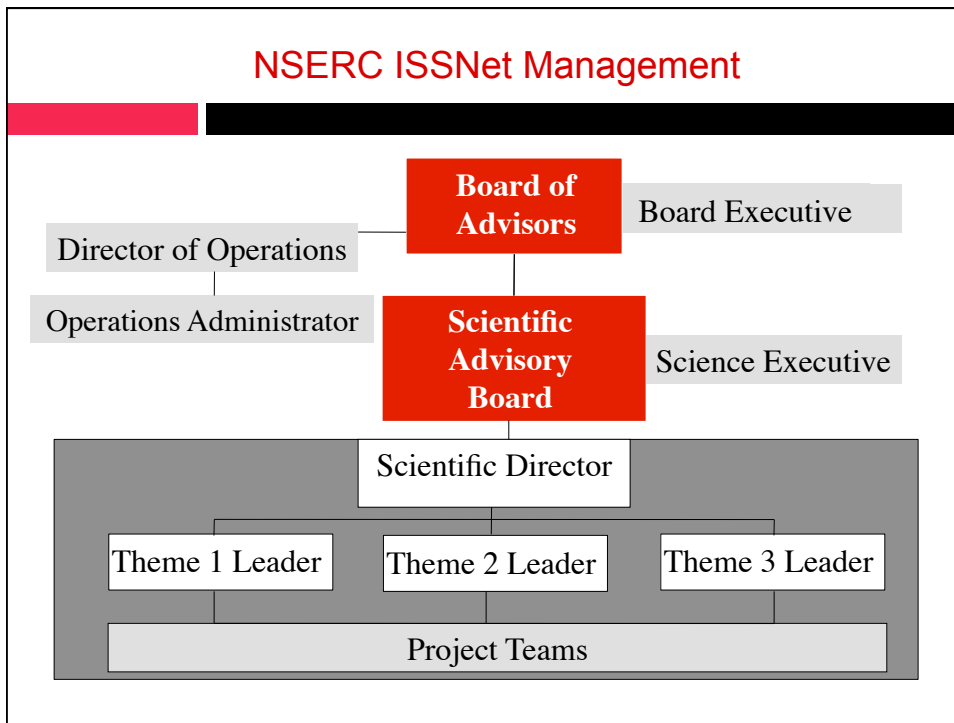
NSERC ISSNet Management

Board of Advisors

Board Executive

Director of Operations

Operations Administrator

Scientific Advisory Board

Science Executive

Scientific Director

Theme 1 Leader

Theme 2 Leader

Theme 3 Leader

Project Teams